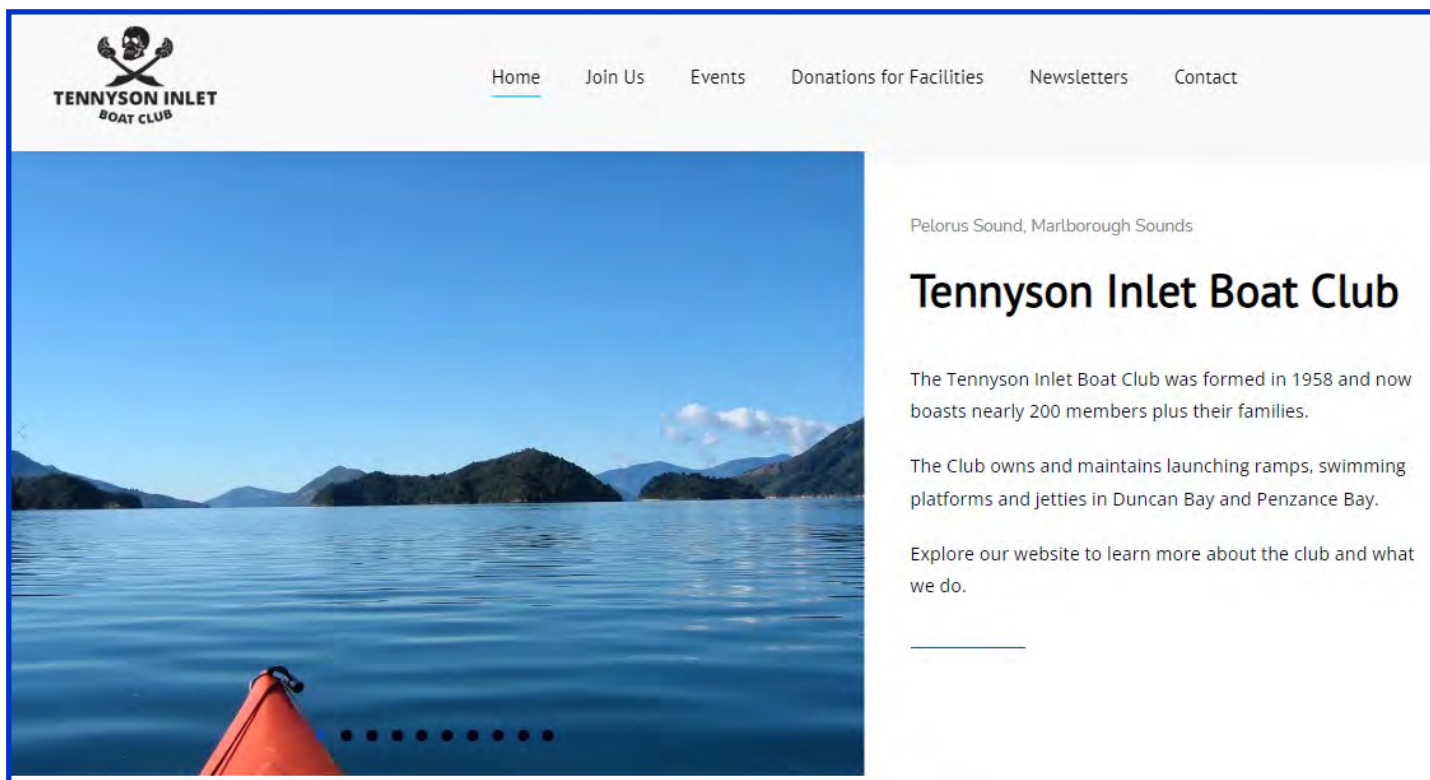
TENNYSON INLET
BOAT CLUB

Home Join Us Events Donations for Facilities Newsletters Contact

Pelorus Sound, Marlborough Sounds

Tennyson Inlet Boat Club

The Tennyson Inlet Boat Club was formed in 1958 and now boasts nearly 200 members plus their families.

The Club owns and maintains launching ramps, swimming platforms and jetties in Duncan Bay and Penzance Bay.

Explore our website to learn more about the club and what we do.